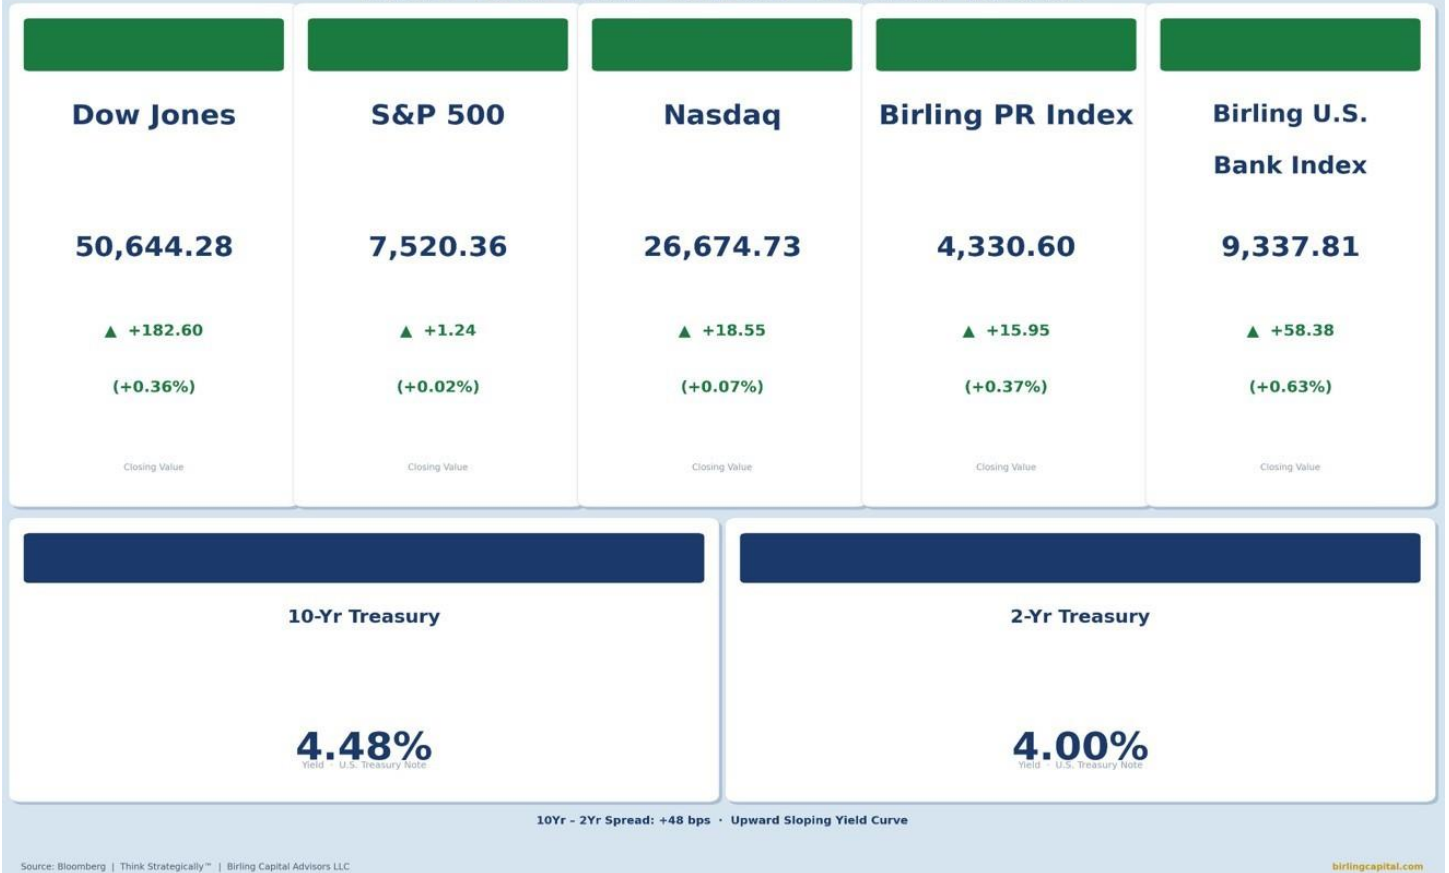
Dow Jones

50,644.28

▲ +182.60

(+0.36%)

Closing Value

S&P 500

7,520.36

▲ +1.24

(+0.02%)

Closing Value

Nasdaq

26,674.73

▲ +18.55

(+0.07%)

Closing Value

Birling PR Index

4,330.60

▲ +15.95

(+0.37%)

Closing Value

Birling U.S. Bank Index

9,337.81

▲ +58.38

(+0.63%)

Closing Value

10-Yr Treasury

4.48%

Yield · U.S. Treasury Note

2-Yr Treasury

4.00%

Yield · U.S. Treasury Note

10Yr - 2Yr Spread: +48 bps · Upward Sloping Yield Curve

Source: Bloomberg | Think Strategically™ | Birling Capital Advisors LLC

birlingcapital.com